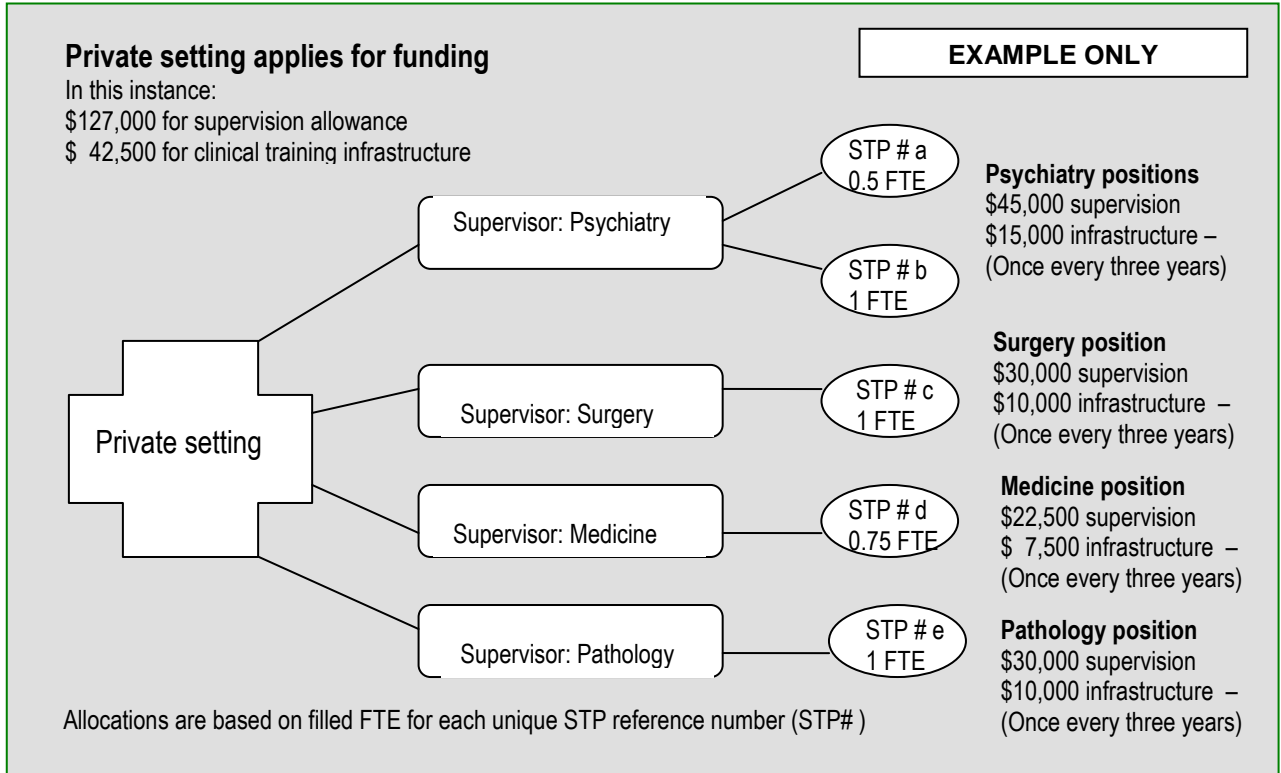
**Private setting applies for funding**

In this instance:
\$127,000 for supervision allowance
\$ 42,500 for clinical training infrastructure

EXAMPLE ONLY

Private setting

Supervisor: Psychiatry

STP # a
0.5 FTE

STP # b
1 FTE

**Psychiatry positions**
\$45,000 supervision
\$15,000 infrastructure –
(Once every three years)

Supervisor: Surgery

STP # c
1 FTE

**Surgery position**
\$30,000 supervision
\$10,000 infrastructure –
(Once every three years)

Supervisor: Medicine

STP # d
0.75 FTE

**Medicine position**
\$22,500 supervision
\$ 7,500 infrastructure –
(Once every three years)

Supervisor: Pathology

STP # e
1 FTE

**Pathology position**
\$30,000 supervision
\$10,000 infrastructure –
(Once every three years)

Allocations are based on filled FTE for each unique STP reference number (STP# )